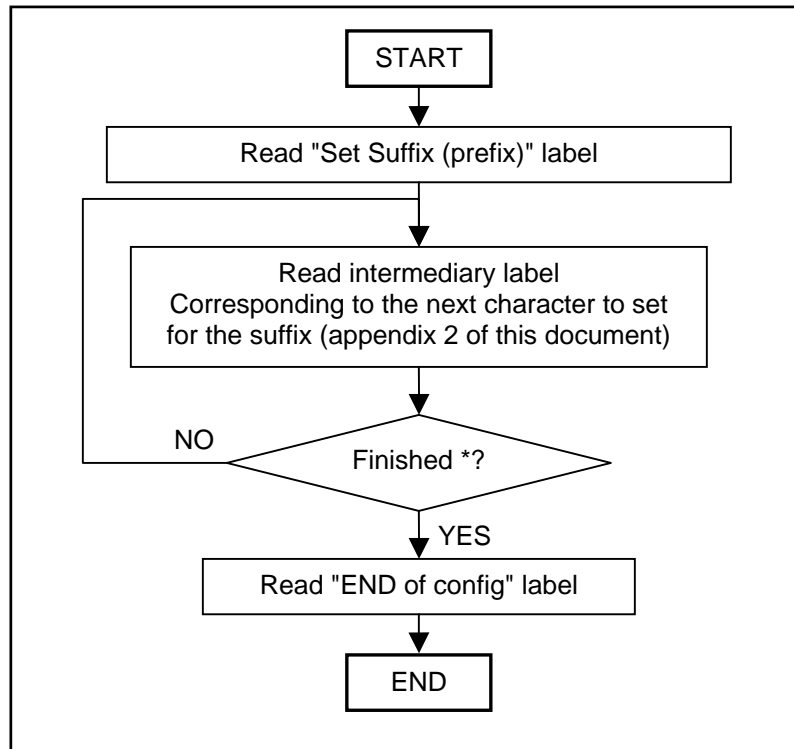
START

Read "Set Suffix (prefix)" label

Read intermediary label
Corresponding to the next character to set for the suffix (appendix 2 of this document)

NO

Finished *?

YES

Read "END of config" label

END